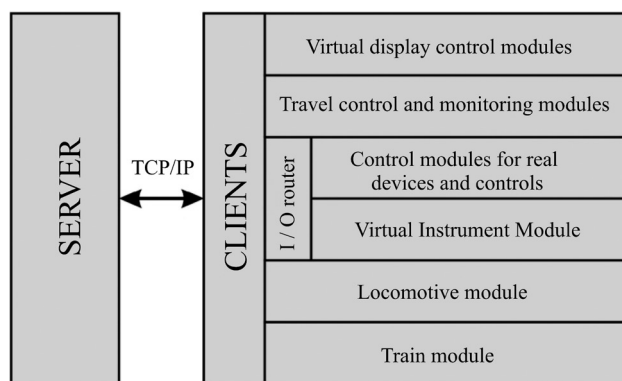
SERVER

TCP/IP

CLIENTS

Virtual display control modules

Travel control and monitoring modules

I / O router

Control modules for real devices and controls

Virtual Instrument Module

Locomotive module

Train module